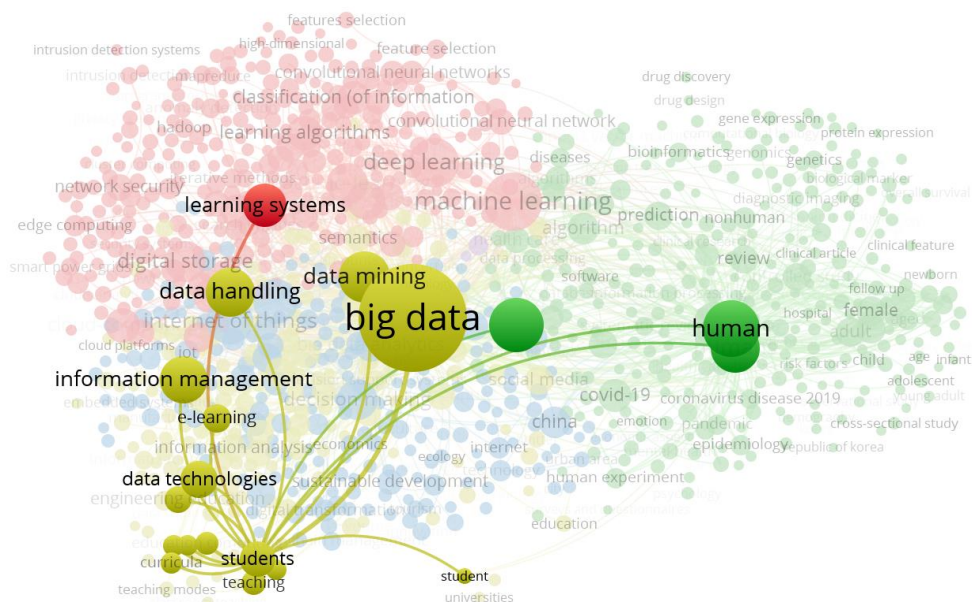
features selection
intrusion detection systems
high-dimensional
feature selection
intrusion detection
mapreduce
convolutional neural networks
classification (of information
drug discovery
drug design
hadoop
learning algorithms
convolutional neural network
gene expression
protein expression
deep learning
diseases
bioinformatics
genomics
genetics
network security
iterative methods
biological marker
learning systems
machine learning
diagnostic imaging
edge computing
prediction
nonhuman
algorithm
semantics
clinical feature
smart power grid
digital storage
clinical article
review
newborn
data mining
data processing
software
follow up
data handling
female
big data
internet of things
human
hospital
adult
cloud platforms
iot
risk factors
child
age
infant
information management
social media
adolescent
decision making
covid-19
coronavirus disease 2019
young adult
e-learning
china
emotion
pandemic
cross-sectional study
information analysis
economics
internet
epidemiology
republic of korea
ecology
urban area
data technologies
sustainable development
human experiment
engineering education
education
students
curricula
teaching
student
teaching modes
universities